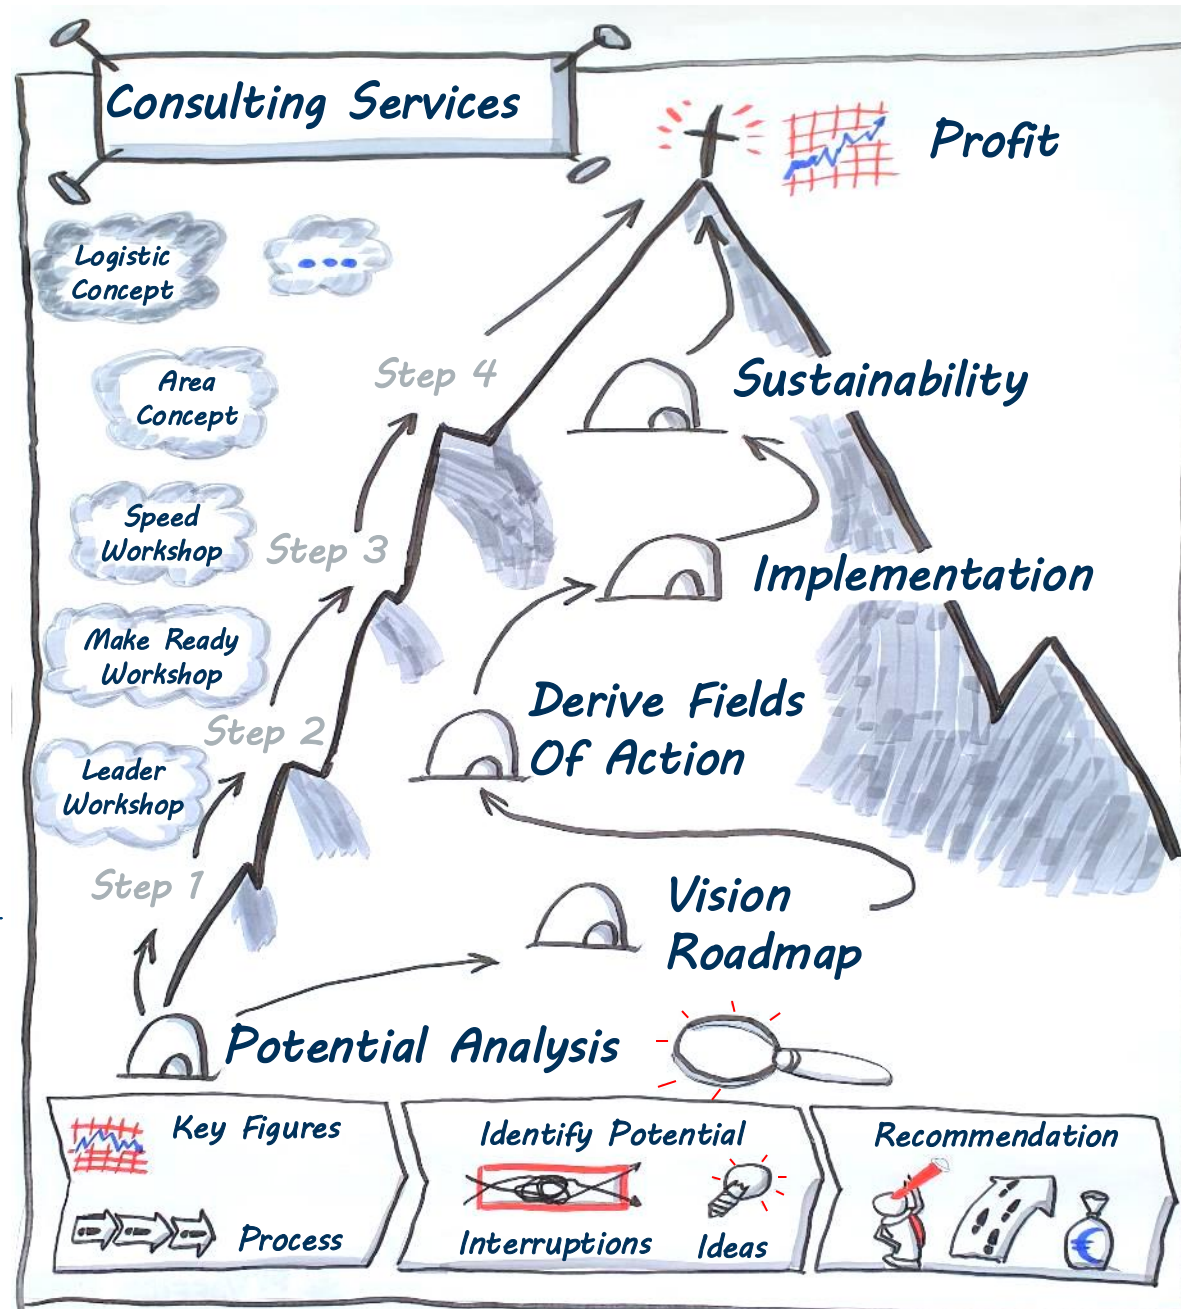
Consulting Services

Profit

Logistic Concept

...

Area Concept

Speed Workshop

Make Ready Workshop

Leader Workshop

Step 4

Step 3

Step 2

Step 1

Sustainability

Implementation

Derive Fields Of Action

Vision Roadmap

Potential Analysis

Key Figures

Process

Identify Potential

Interruptions

Ideas

Recommendation

€